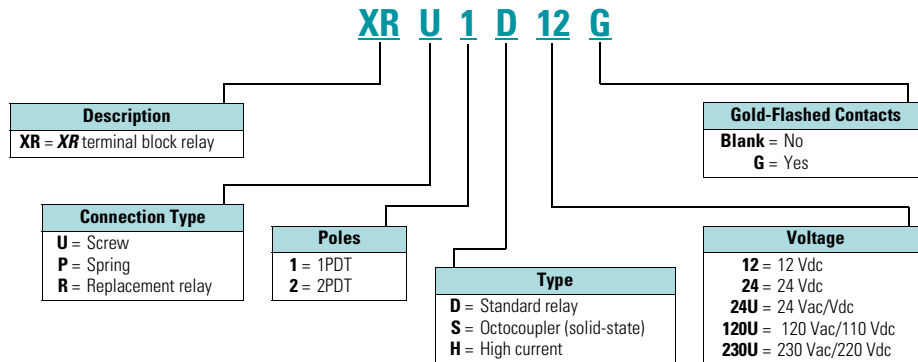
XR U 1 D 12 G

Description
XR = XR terminal block relay

Gold-Flashed Contacts
Blank = No
G = Yes

Connection Type
U = Screw
P = Spring
R = Replacement relay

Poles
1 = 1PDT
2 = 2PDT

Type
D = Standard relay
S = Octocoupler (solid-state)
H = High current

Voltage
12 = 12 Vdc
24 = 24 Vdc
24U = 24 Vac/Vdc
120U = 120 Vac/110 Vdc
230U = 230 Vac/220 Vdc